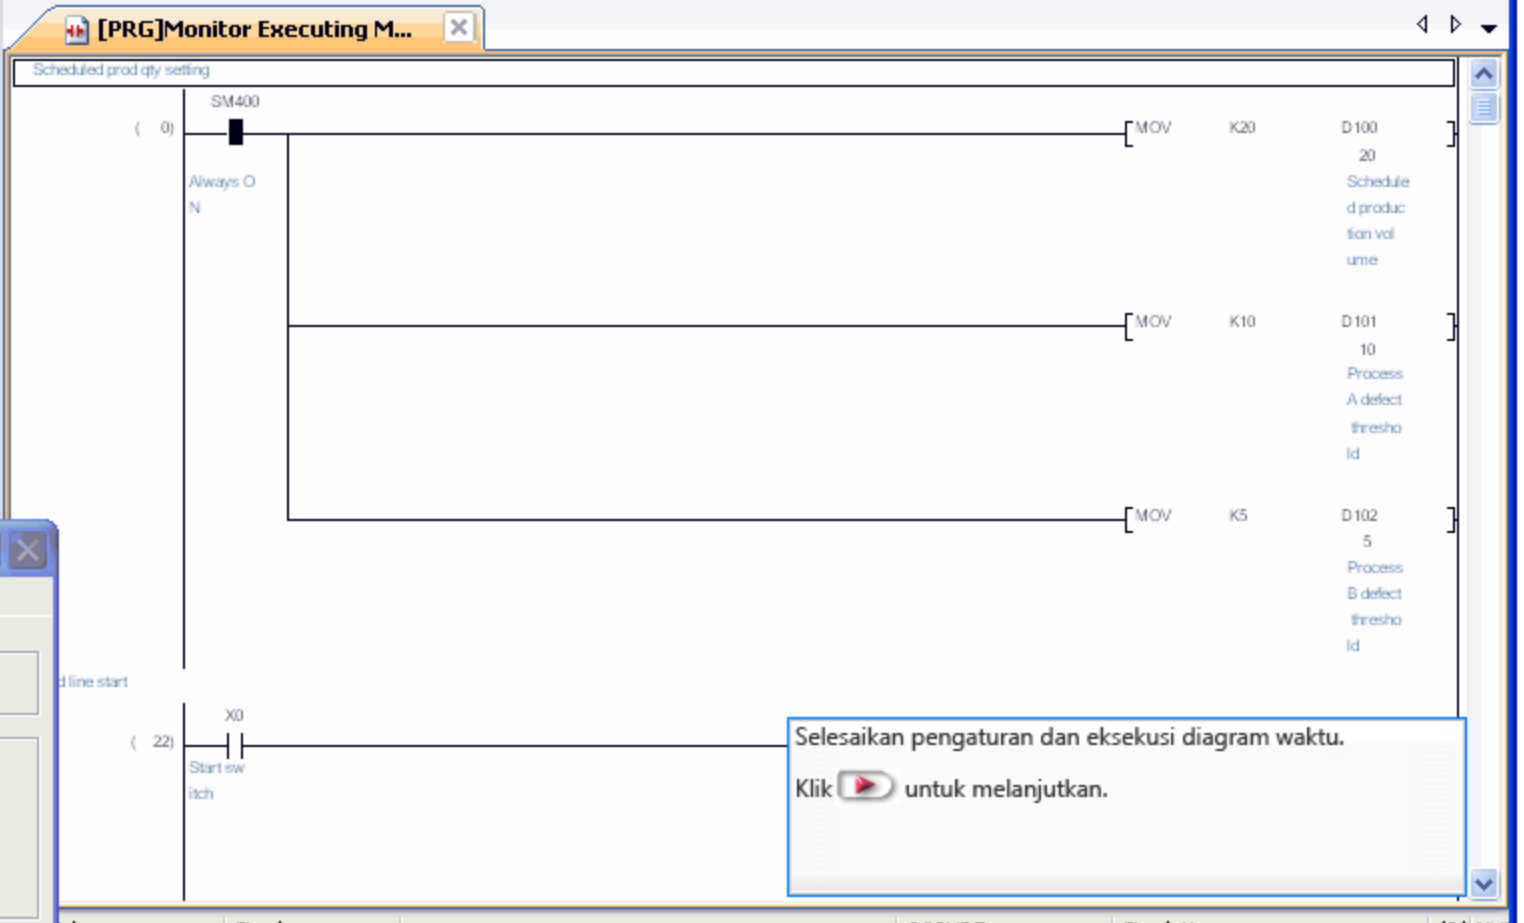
[PRG]Monitor Executing M...

Scheduled prod qty setting

SM400

( 0)

Always ON

MOV K20 D100
20
Scheduled production volume

MOV K10 D101
10
Process A defect threshold

MOV K5 D102
5
Process B defect threshold

d line start

X0

( 22)

Start switch

Selesaikan pengaturan dan eksekusi diagram waktu.

Klik untuk melanjutkan.